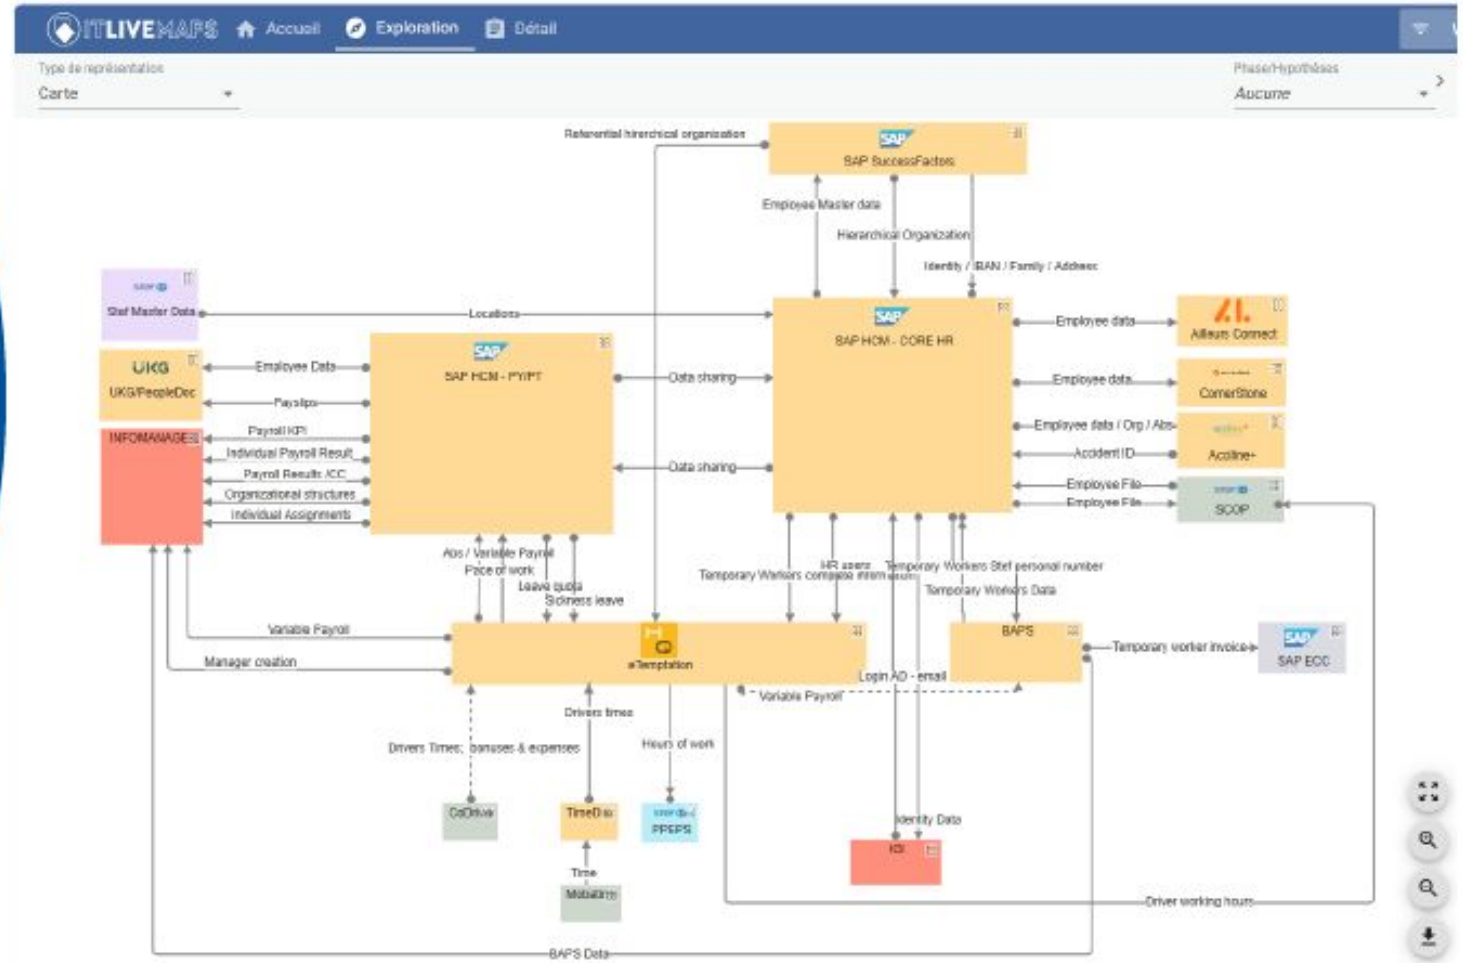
ITLIVEMAPS Accueil Exploration Détail

Type de représentation
Carte

Phase/Hypothèses
Aucune

Referential hirarchical organization
SAP
SAP SuccessFactors
Employee Master data
Hierarchical Organization
Identity / IBAN / Family / Address

SAP
Staf Master Data
Locations
SAP
SAP HCM - CORE HR
Employee data
Allianz Connect
Employee data
CornerStone
Employee data / Org / Abs
Accident ID
Acoline+
Employee File
Employee File
SCOP

UKG
UKG/PeopleDoc
Employee Data
Payslips
SAP
SAP HCM - PY/PT
Data sharing
Data sharing
INFOMANAGE
Payroll KPI
Individual Payroll Result
Payroll Results /CC
Organizational structures
Individual Assignments

Abs / Variable Payroll
Pace of work
Leave quota
Sickness leave
Temporary Workers company information
HR agent
Temporary Workers Staf personal number
Temporary Workers Data

Variable Payroll
Manager creation
eTemptation
BAPS
Temporary worker invoice
SAP
SAP ECC
Login AD - email
Variable Payroll
Drivers times
Drivers Times, bonuses & expenses
Hours of work
CoDrive
TimeDis
PPEPS
Identity Data
IGI
Time
Mobatime
Driver working hours
BAPS Data